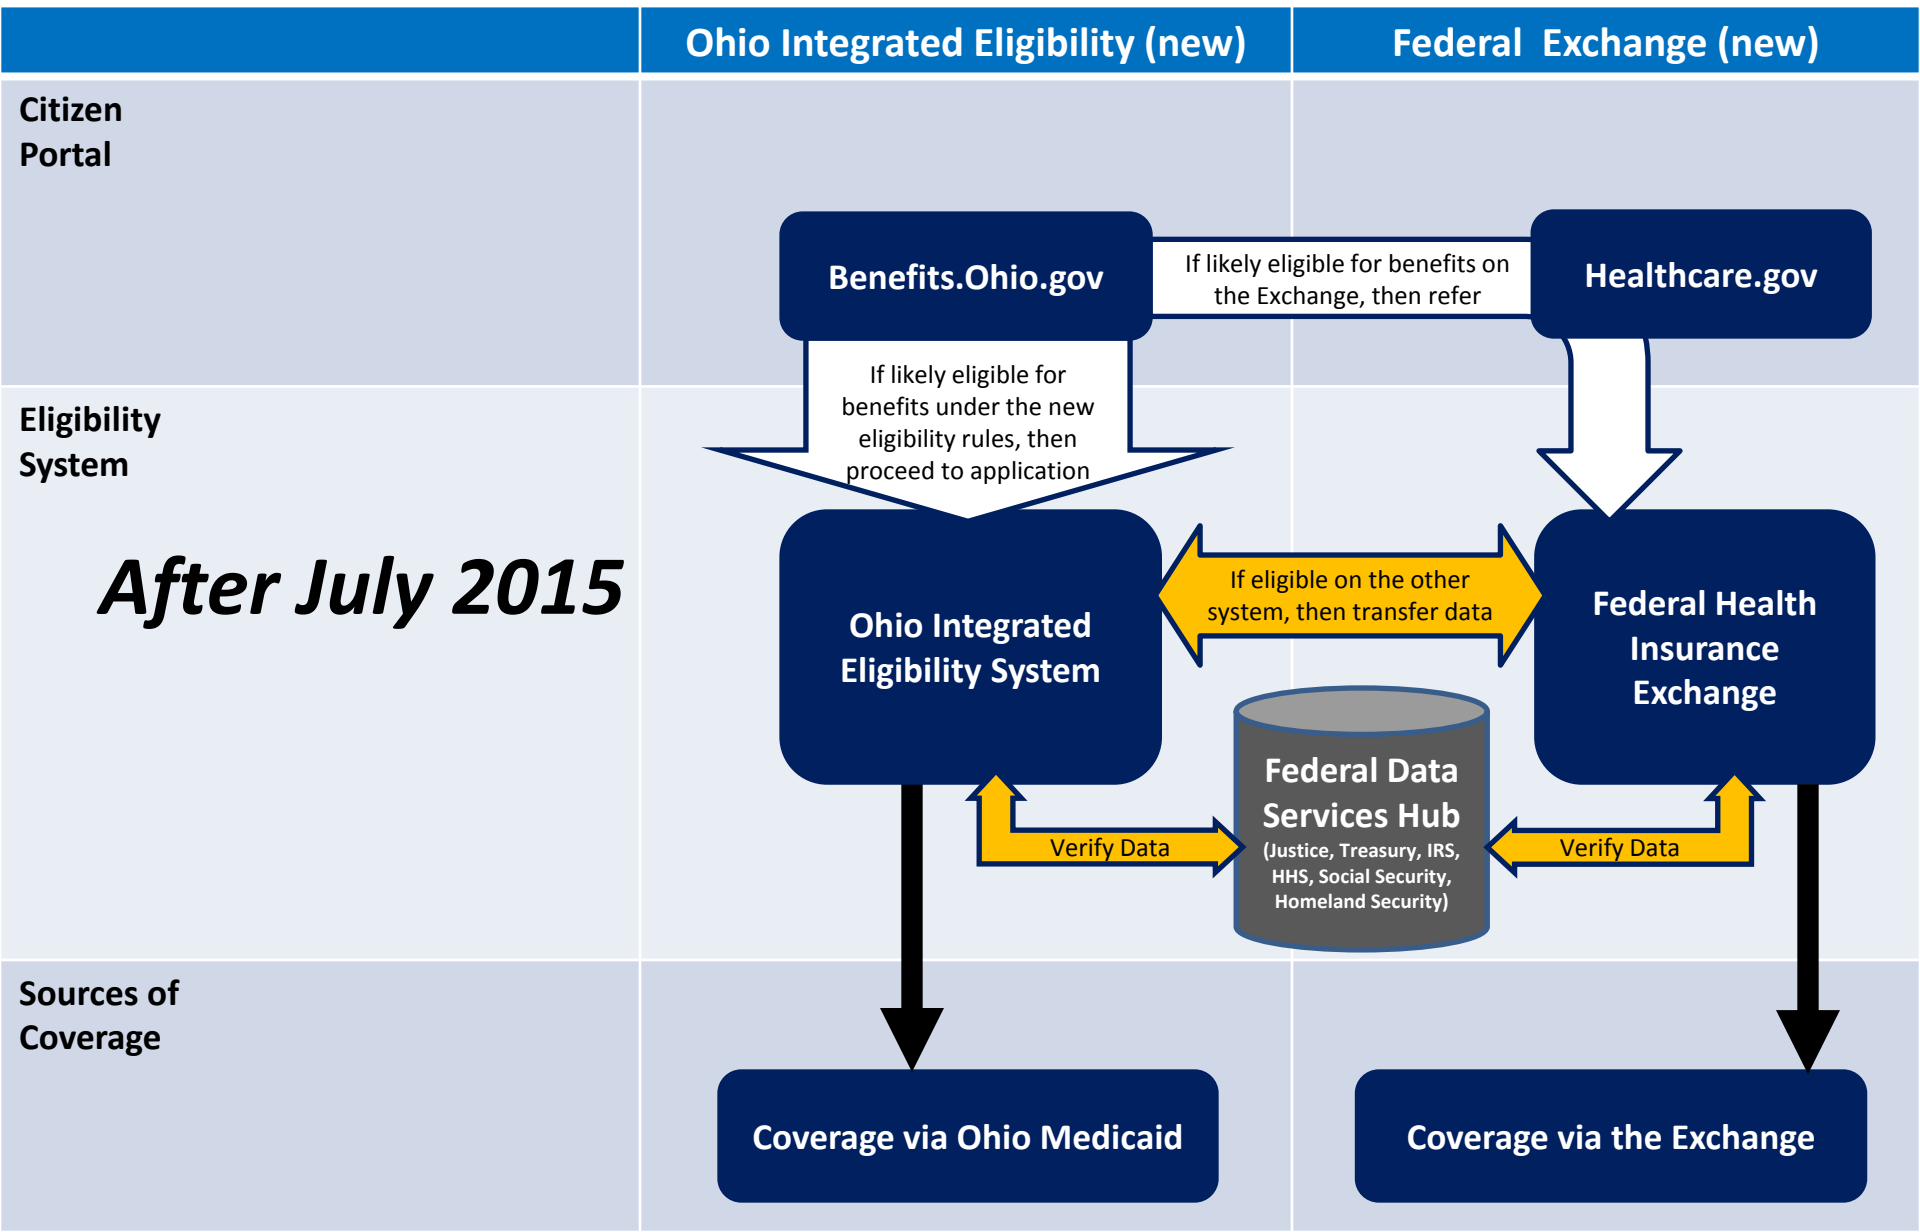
Ohio Integrated Eligibility (new)

Federal Exchange (new)

Citizen Portal

Benefits.Ohio.gov

If likely eligible for benefits on the Exchange, then refer

Healthcare.gov

If likely eligible for benefits under the new eligibility rules, then proceed to application

Eligibility System

After July 2015

Ohio Integrated Eligibility System

If eligible on the other system, then transfer data

Federal Health Insurance Exchange

Federal Data Services Hub (Justice, Treasury, IRS, HHS, Social Security, Homeland Security)

Verify Data

Verify Data

Sources of Coverage

Coverage via Ohio Medicaid

Coverage via the Exchange